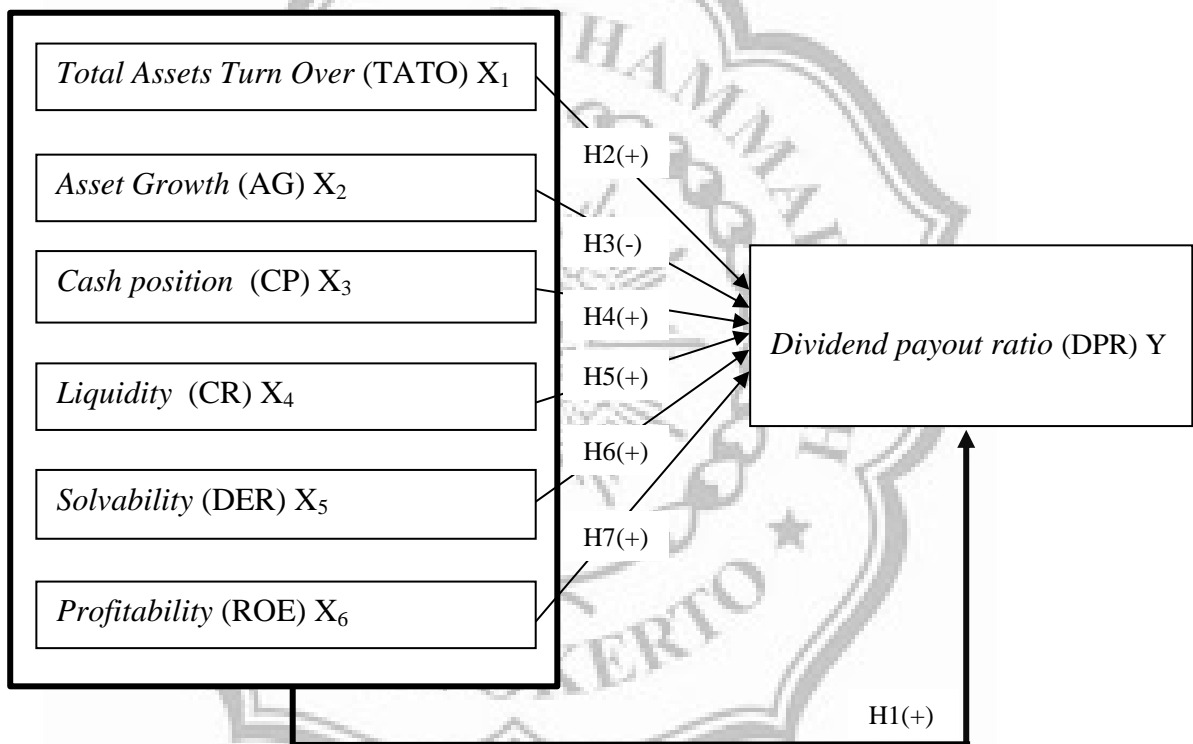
*Total Assets Turn Over* (TATO) $X_1$

*Asset Growth* (AG) $X_2$

*Cash position* (CP) $X_3$

*Liquidity* (CR) $X_4$

*Solvability* (DER) $X_5$

*Profitability* (ROE) $X_6$

H2(+)

H3(-)

H4(+)

H5(+)

H6(+)

H7(+)

*Dividend payout ratio* (DPR) Y

H1(+)